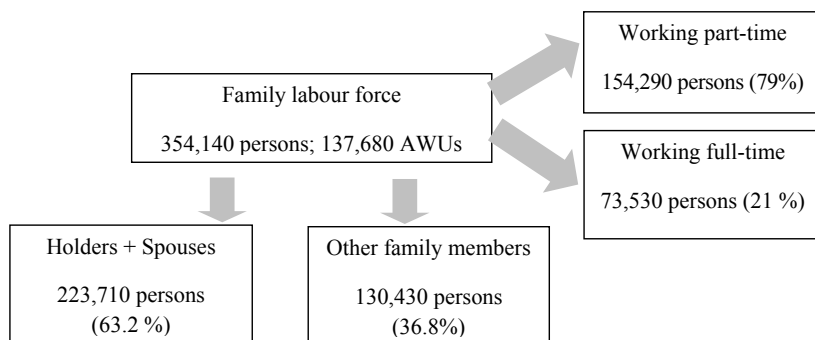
Family labour force

354,140 persons; 137,680 AWUs

Working part-time

154,290 persons (79%)

Working full-time

73,530 persons (21 %)

Holders + Spouses

223,710 persons (63.2 %)

Other family members

130,430 persons (36.8%)